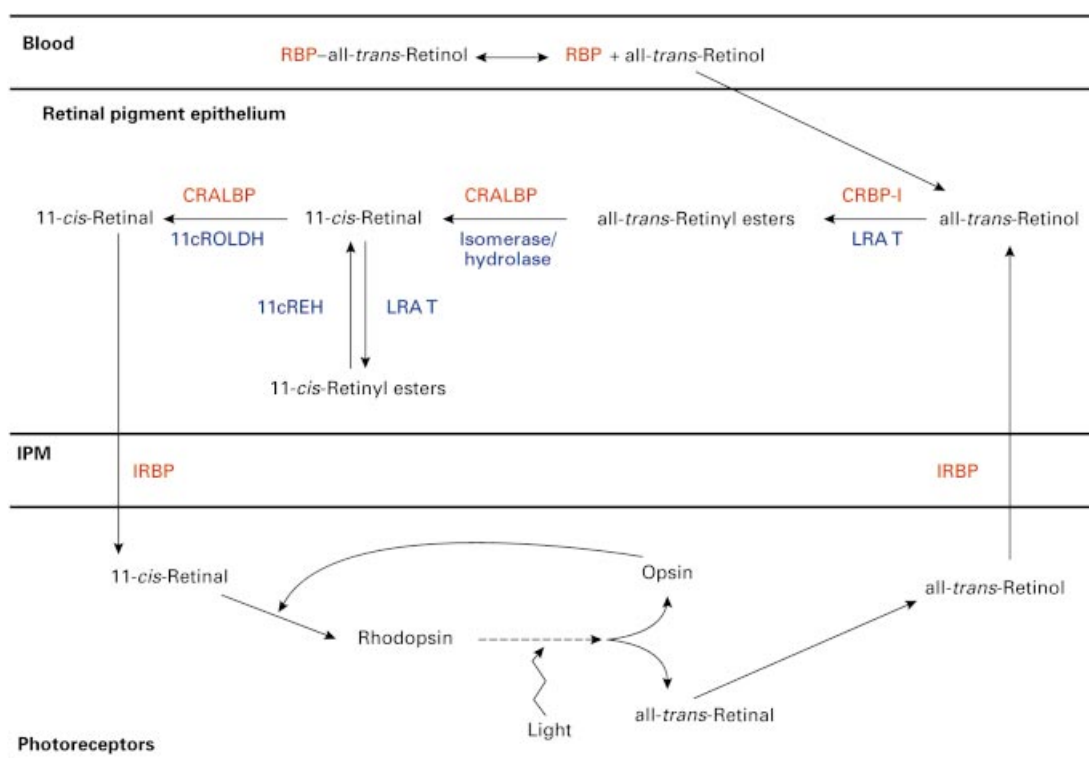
Blood

RBP–all-*trans*-Retinol RBP + all-*trans*-Retinol

Retinal pigment epithelium

11-*cis*-Retinal CRALBP 11cROLDH 11-*cis*-Retinal CRALBP Isomerase/hydrolase all-*trans*-Retinyl esters CRBP-I LRA T all-*trans*-Retinol

11cREH LRA T

11-*cis*-Retinyl esters

IPM

IRBP IRBP

11-*cis*-Retinal Opsin all-*trans*-Retinol

Rhodopsin

all-*trans*-Retinal

Light

Photoreceptors